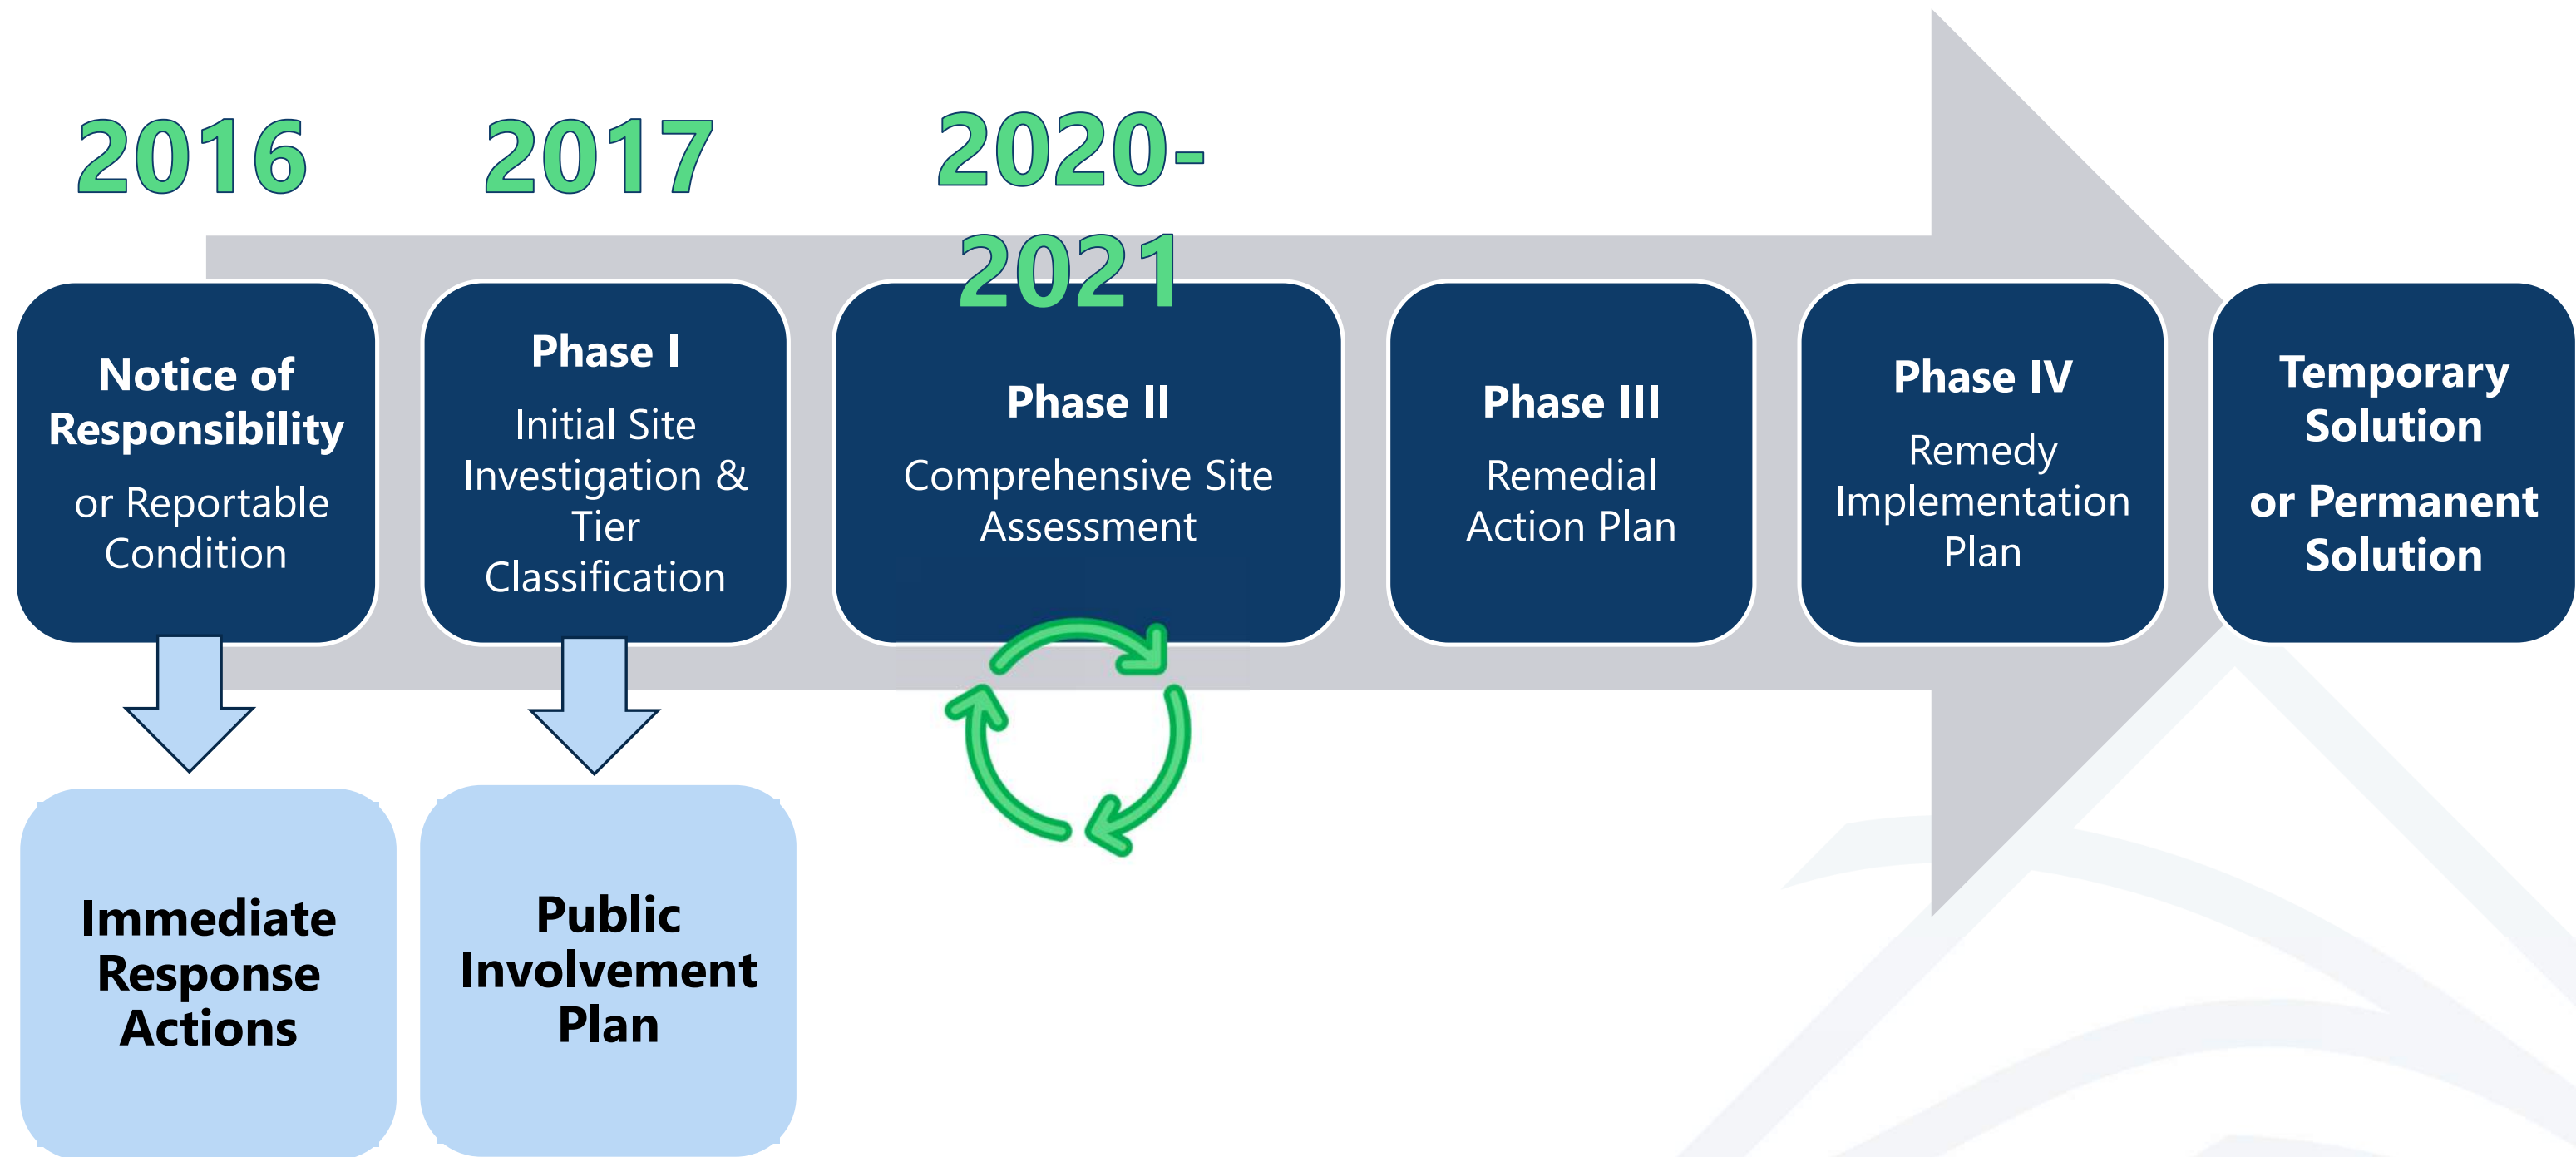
2016

2017

2020-2021

Notice of Responsibility
or Reportable Condition

Phase I
Initial Site Investigation & Tier Classification

Phase II
Comprehensive Site Assessment

Phase III
Remedial Action Plan

Phase IV
Remedy Implementation Plan

Temporary Solution
or Permanent Solution

Immediate Response Actions

Public Involvement Plan